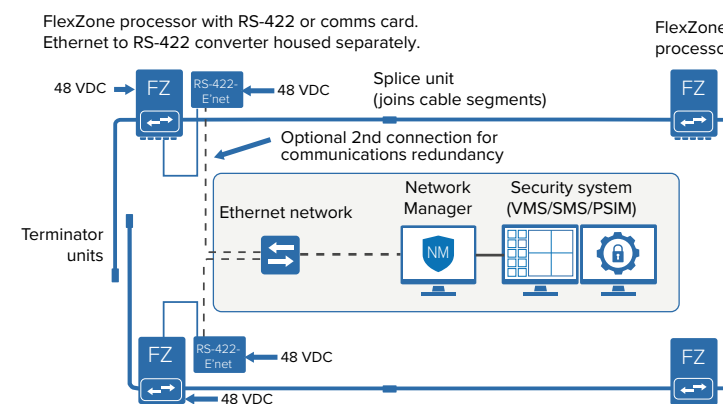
FlexZone processor with RS-422 or comms card.
Ethernet to RS-422 converter housed separately.

FlexZone
processo

48 VDC

FZ

RS-422-
E'net

48 VDC

Splice unit
(joins cable segments)

FZ

Optional 2nd connection for
communications redundancy

Ethernet network

Network
Manager

Security system
(VMS/SMS/PSIM)

NM

Terminator
units

FZ

RS-422-
E'net

48 VDC

48 VDC

FZ